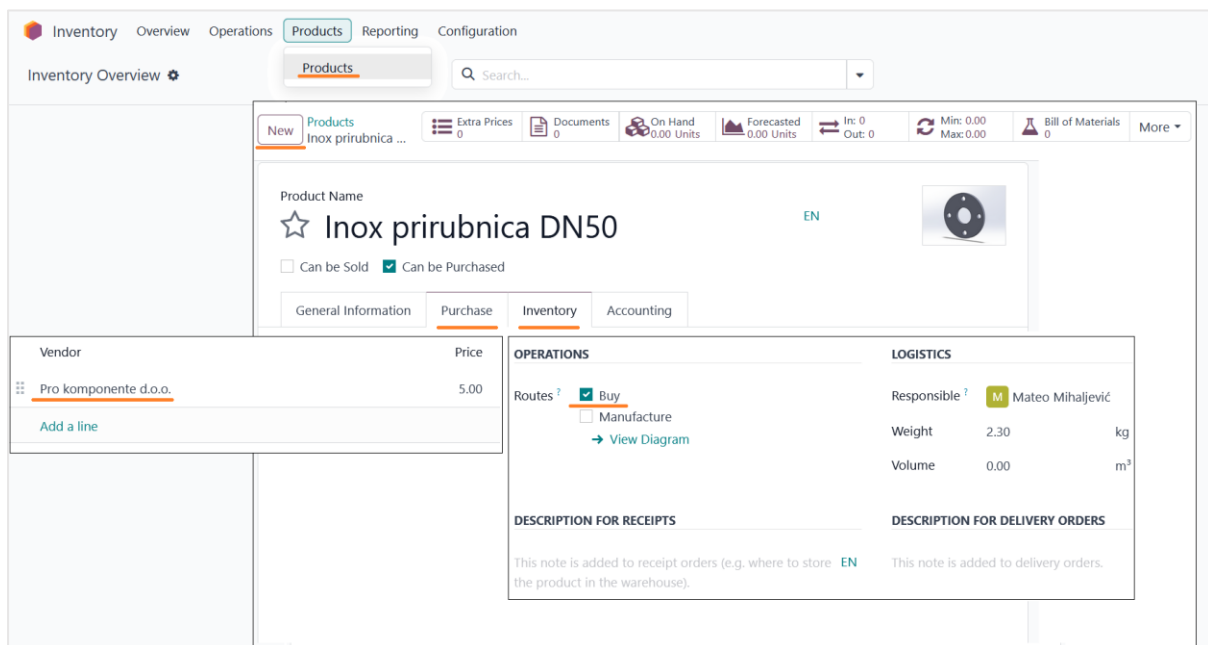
Inventory Overview Operations Products Reporting Configuration

Products

Inventory Overview

Search...

New

Products
Inox prirubnica ...

Extra Prices 0

Documents 0

On Hand 0.00 Units

Forecasted 0.00 Units

In: 0 Out: 0

Min: 0.00 Max: 0.00

Bill of Materials 0

More

Product Name

Inox prirubnica DN50

EN

Can be Sold

Can be Purchased

General Information

Purchase

Inventory

Accounting

| Vendor | Price |
|---|---|
| Pro komponente d.o.o. | 5.00 |
| Add a line | |

OPERATIONS

Routes ? Buy
Manufacture
→ View Diagram

LOGISTICS

Responsible ? M Mateo Mihaljević

Weight 2.30 kg

Volume 0.00 m³

DESCRIPTION FOR RECEIPTS

This note is added to receipt orders (e.g. where to store the product in the warehouse). EN

DESCRIPTION FOR DELIVERY ORDERS

This note is added to delivery orders.